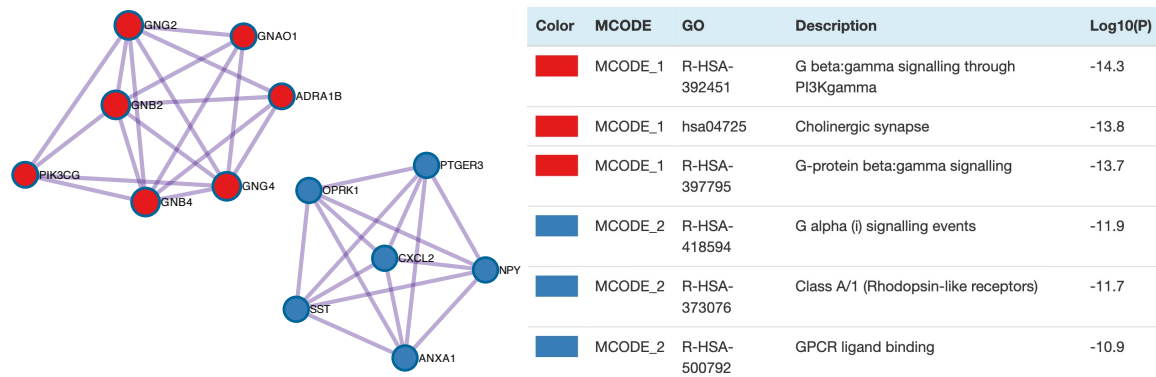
GNG2
GNAO1
GNB2
ADRA1B
PIK3CG
GNG4
GNB4
PTGER3
OPRK1
CXCL2
NPY
SST
ANXA1

| Color | MCODE | GO | Description | Log10(P) |
|---|---|---|---|---|
| | MCODE_1 | R-HSA-392451 | G beta:gamma signalling through PI3Kgamma | -14.3 |
| | MCODE_1 | hsa04725 | Cholinergic synapse | -13.8 |
| | MCODE_1 | R-HSA-397795 | G-protein beta:gamma signalling | -13.7 |
| | MCODE_2 | R-HSA-418594 | G alpha (i) signalling events | -11.9 |
| | MCODE_2 | R-HSA-373076 | Class A/1 (Rhodopsin-like receptors) | -11.7 |
| | MCODE_2 | R-HSA-500792 | GPCR ligand binding | -10.9 |